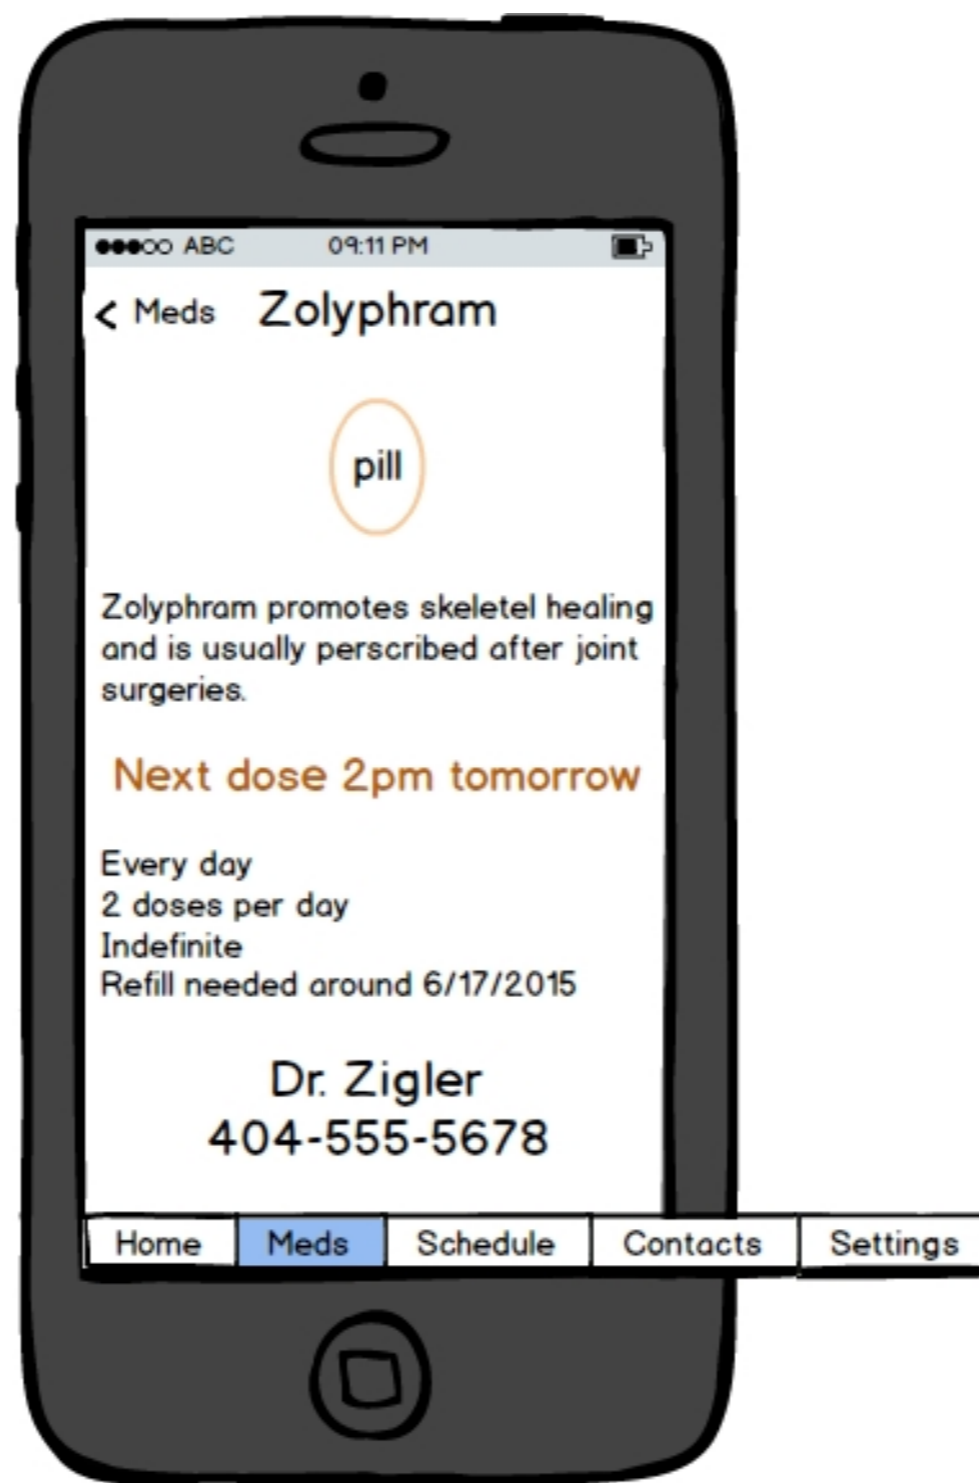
●●●○○ ABC 09:11 PM

< Meds Zolyphram

pill

Zolyphram promotes skeletel healing and is usualy perscribed after joint surgeries.

Next dose 2pm tomorrow

Every day
2 doses per day
Indefinite
Refill needed around 6/17/2015

Dr. Zigler
404-555-5678

| Home | Meds | Schedule | Contacts | Settings |
|---|---|---|---|---|